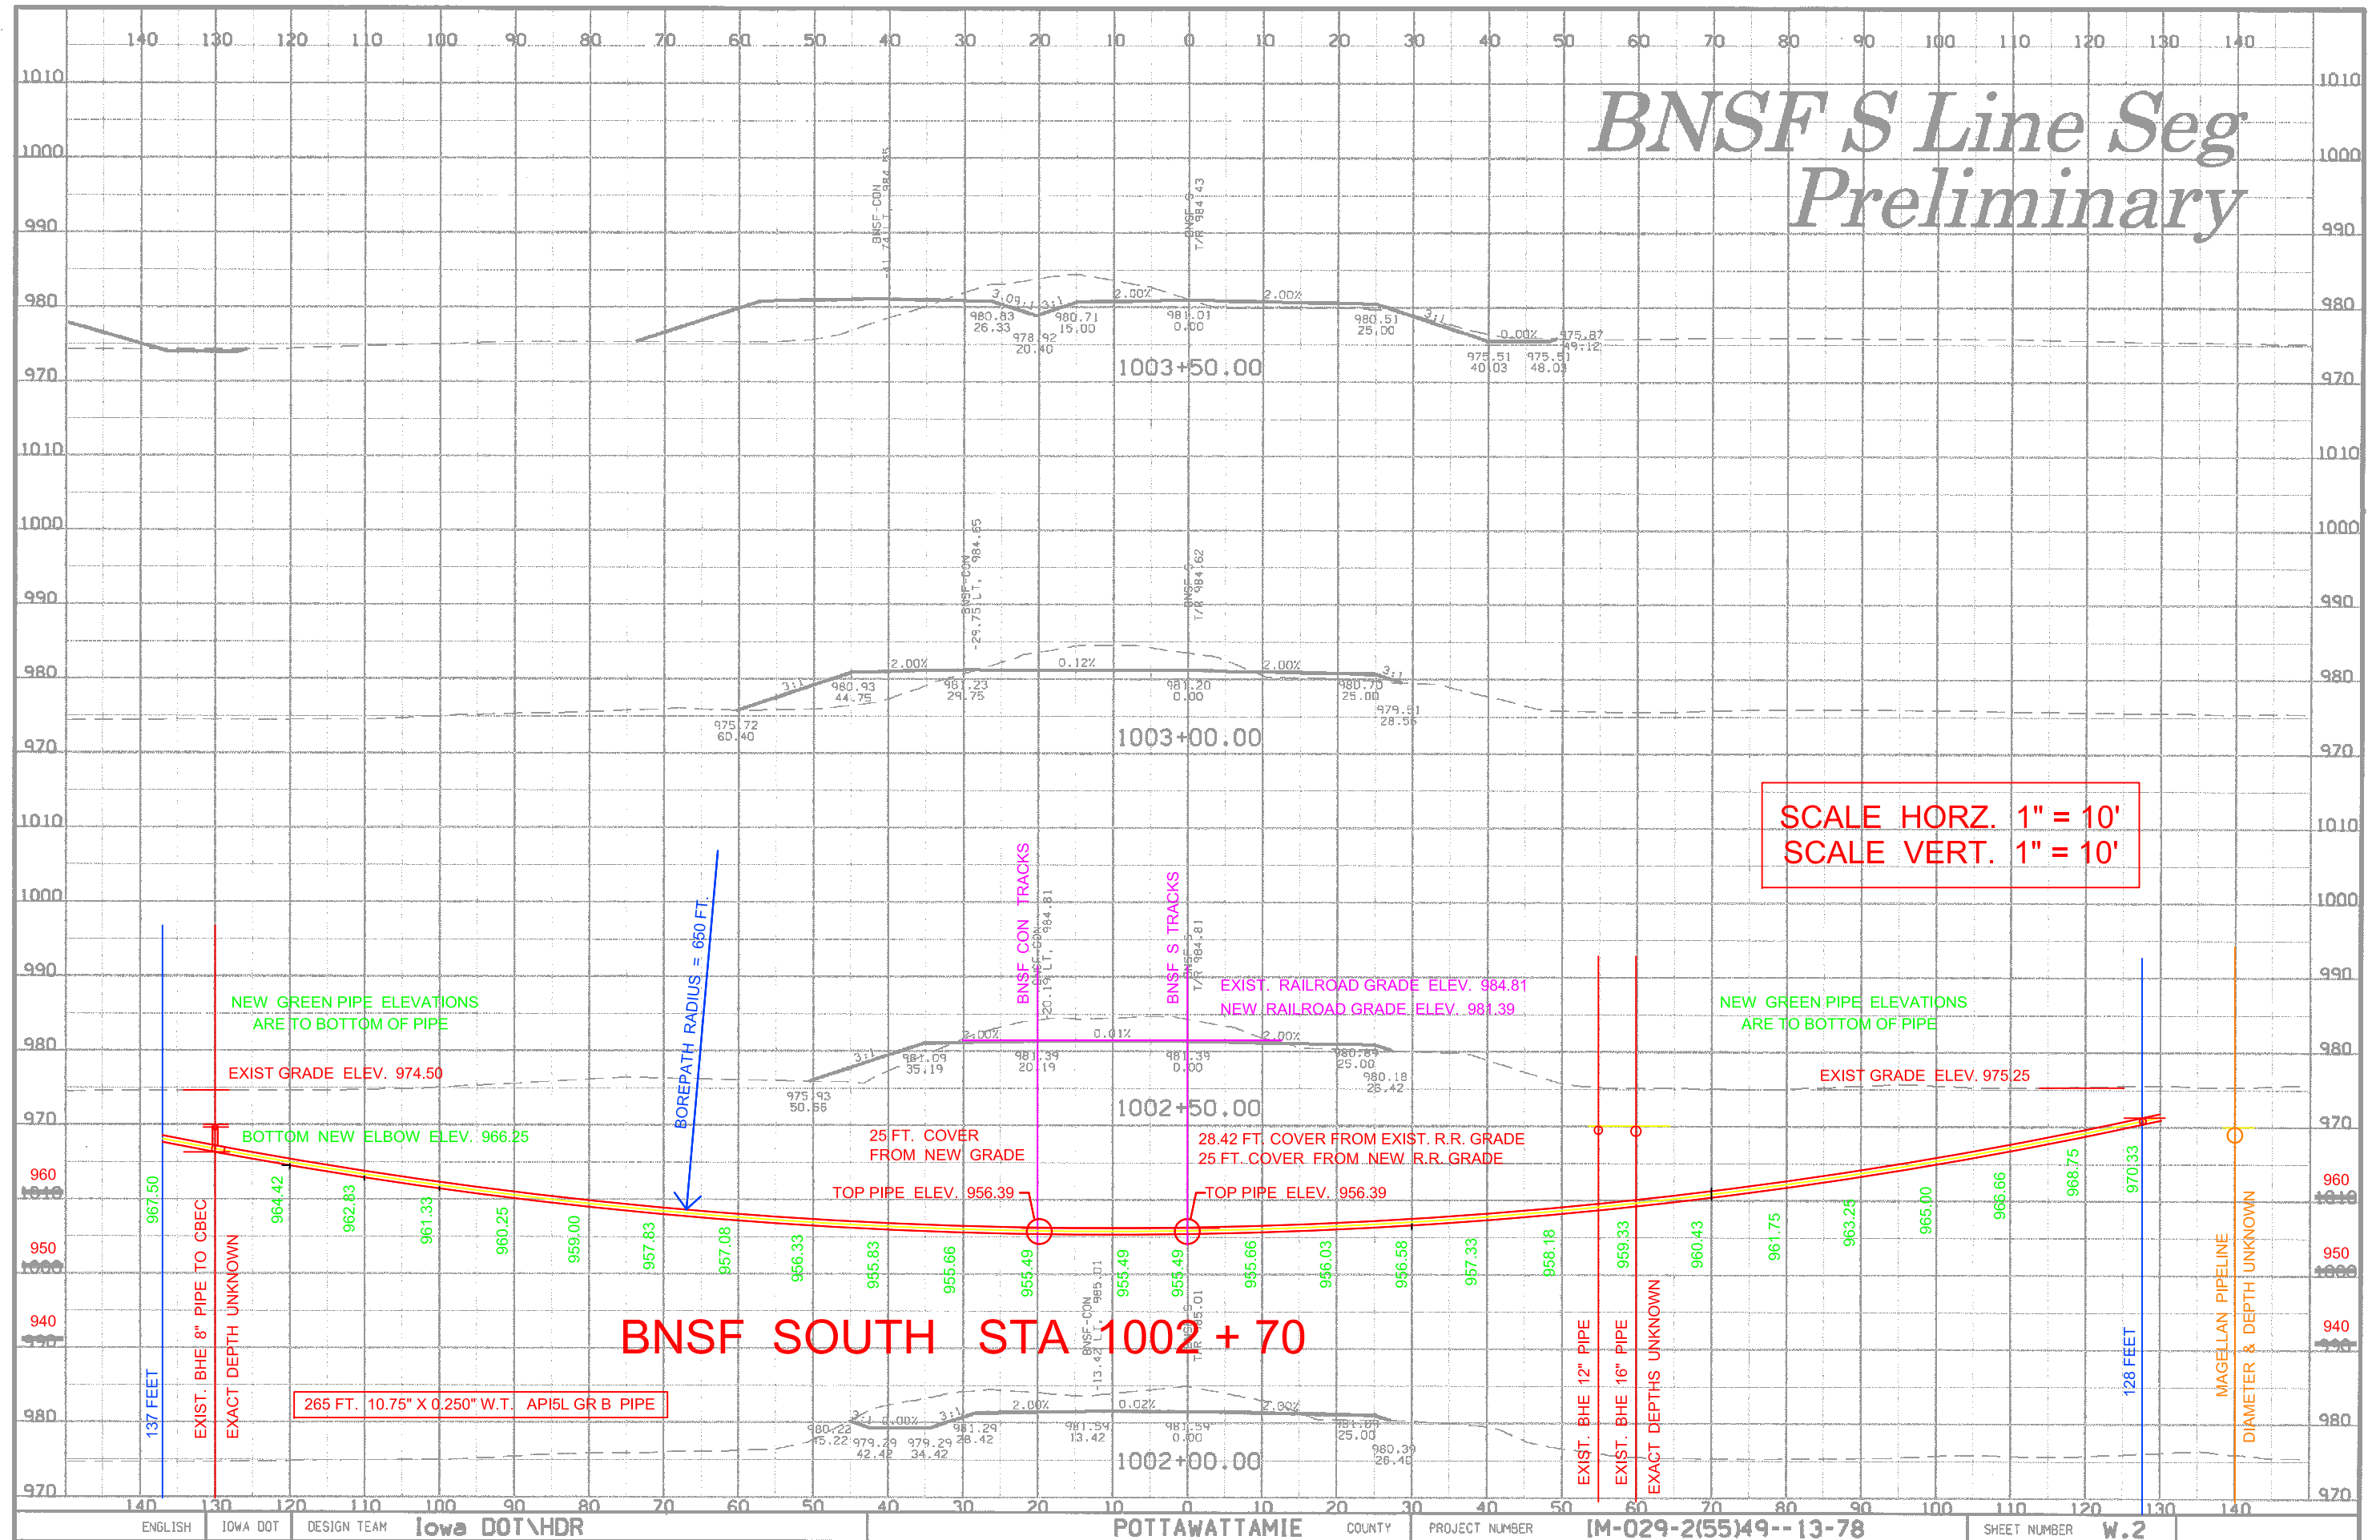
140 130 120 110 100 90 80 70 60 50 40 30 20 10 0 10 20 30 40 50 60 70 80 90 100 110 120 130 140

BNSF S Line Seg
Preliminary

1010
1000
990
980
970

BNSF-CON
41.74' LT. 984.85

BNSF-S
T/R 984.43

3.09:1 3:1 2.00% 2.00% 3:1 0.00%
980.83 26.33
978.92 20.40
980.71 15.00
981.01 0.00
980.51 25.00
975.51 40.03
975.51 48.03
975.87 49.12

1003+50.00

1010
1000
990
980
970

BNSF-CON
-29.75' LT. 984.65

BNSF-S
T/R 984.62

3:1 2.00% 0.12% 2.00% 3:1
980.93 44.75
981.23 29.75
981.20 0.00
980.70 25.00
979.81 28.56
975.72 60.40

1003+00.00

SCALE HORZ. 1" = 10'
SCALE VERT. 1" = 10'

1010
1000
990
980
970
960
950
940

BNSF CON TRACKS
BNSF-CON
-20.19' LT. 984.81

BNSF S TRACKS
BNSF-S
T/R 984.81

EXIST. RAILROAD GRADE ELEV. 984.81
NEW RAILROAD GRADE ELEV. 981.39

NEW GREEN PIPE ELEVATIONS
ARE TO BOTTOM OF PIPE

NEW GREEN PIPE ELEVATIONS
ARE TO BOTTOM OF PIPE

BOREPATH RADIUS = 650 FT.

EXIST GRADE ELEV. 974.50

EXIST GRADE ELEV. 975.25

3:1 2.00% 0.01% 2.00%
981.09 35.19
981.39 20.19
981.39 0.00
980.89 25.00
980.18 26.42
975.93 50.56

1002+50.00

BOTTOM NEW ELBOW ELEV. 966.25

25 FT. COVER
FROM NEW GRADE

28.42 FT. COVER FROM EXIST. R.R. GRADE
25 FT. COVER FROM NEW R.R. GRADE

TOP PIPE ELEV. 956.39
TOP PIPE ELEV. 956.39

967.50 964.42 962.83 961.33 960.25 959.00 957.83 957.08 956.33 955.83 955.66 955.49 953.49 955.49 955.66 956.03 956.58 957.33 958.18 959.33 960.43 961.75 963.29 965.00 966.66 968.75 970.33

137 FEET
EXIST. BHE 8" PIPE TO CBEC
EXACT DEPTH UNKNOWN

BNSF SOUTH STA 1002 + 70

BNSF-CON
-13.42' LT. 985.01

BNSF-S
T/R 985.01

EXIST. BHE 12" PIPE
EXIST. BHE 16" PIPE
EXACT DEPTHS UNKNOWN

128 FEET

MAGELLAN PIPELINE
DIAMETER & DEPTH UNKNOWN

265 FT. 10.75" X 0.250" W.T. API5L GR B PIPE

3:1 0.00% 3:1 2.00% 0.02% 2.00%
980.22 45.22
979.29 42.42
979.29 34.42
981.29 28.42
981.59 13.42
981.59 0.00
981.09 25.00
980.39 26.40

1002+00.00

980
970

140 130 120 110 100 90 80 70 60 50 40 30 20 10 0 10 20 30 40 50 60 70 80 90 100 110 120 130 140

ENGLISH | IOWA DOT | DESIGN TEAM Iowa DOT\HDR | POTTAWATTAMIE COUNTY | PROJECT NUMBER IM-029-2(55)49--13-78 | SHEET NUMBER W.2